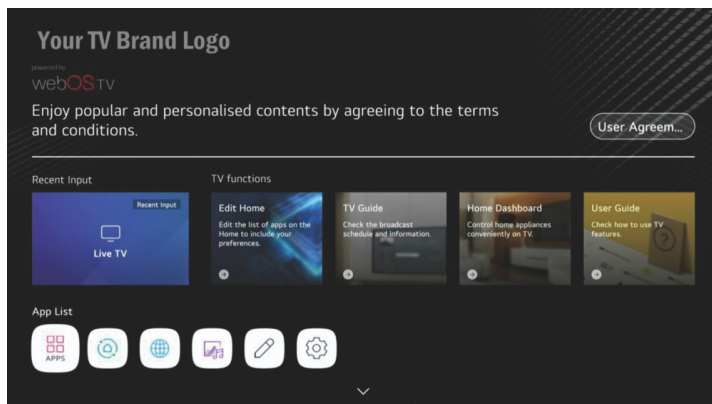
Your TV Brand Logo

powered by
webOS TV

Enjoy popular and personalised contents by agreeing to the terms and conditions.

User Agreem...

Recent Input

Recent Input

Live TV

TV functions

Edit Home
Edit the list of apps on the Home to include your preferences.

TV Guide
Check the broadcast schedule and information.

Home Dashboard
Control home appliances conveniently on TV.

User Guide
Check how to use TV features.

App List

APPS